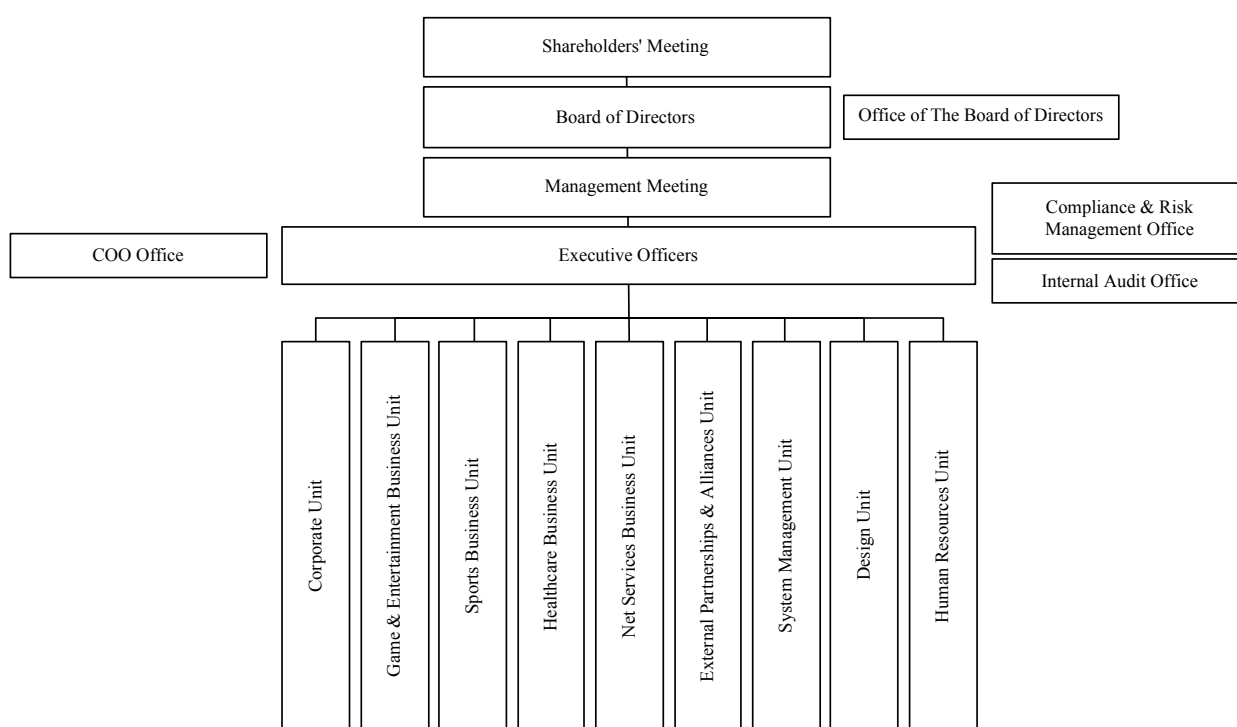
Shareholders' Meeting

Board of Directors

Office of The Board of Directors

Management Meeting

Compliance & Risk Management Office

COO Office

Executive Officers

Internal Audit Office

Corporate Unit

Game & Entertainment Business Unit

Sports Business Unit

Healthcare Business Unit

Net Services Business Unit

External Partnerships & Alliances Unit

System Management Unit

Design Unit

Human Resources Unit